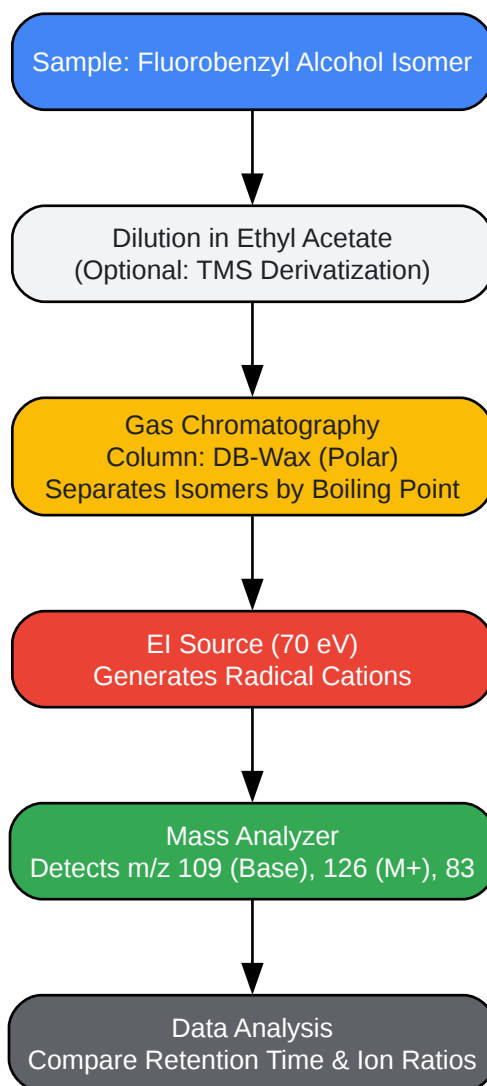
Sample: Fluorobenzyl Alcohol Isomer

Dilution in Ethyl Acetate
(Optional: TMS Derivatization)

Gas Chromatography
Column: DB-Wax (Polar)
Separates Isomers by Boiling Point

EI Source (70 eV)
Generates Radical Cations

Mass Analyzer
Detects m/z 109 (Base), 126 (M+), 83

Data Analysis
Compare Retention Time & Ion Ratios